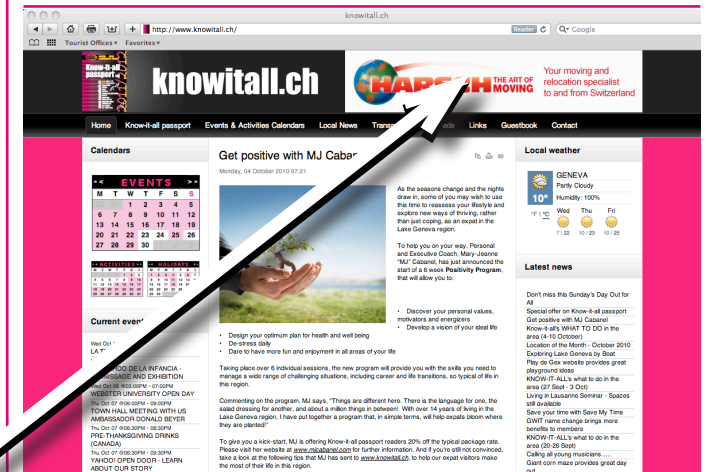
knowitall.ch

http://www.knowitall.ch/

Reader

Google

Tourist Offices ▾ Favorites ▾

Know-it-all passport

knowitall.ch

HARSCH THE ART OF MOVING

Your moving and relocation specialist to and from Switzerland

Home | Know-it-all passport | Events & Activities Calendars | Local News | Trans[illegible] | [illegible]ads | Links | Guestbook | Contact

Calendars

EVENTS

| M | T | W | T | F | S | S |
|---|---|---|---|---|---|---|
| | | | | 1 | 2 | 3 |
| 4 | 5 | 6 | 7 | 8 | 9 | 10 |
| 11 | 12 | 13 | 14 | 15 | 16 | 17 |
| 18 | 19 | 20 | 21 | 22 | 23 | 24 |
| 25 | 26 | 27 | 28 | 29 | 30 | 31 |

ACTIVITIES

HOLIDAYS

Current even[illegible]

Wed Oct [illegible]
LA T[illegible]

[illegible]NDO DE LA INFANCIA - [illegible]BASSADE AND EXHIBITION

Wed Oct 06 @03:00PM - 07:00PM
WEBSTER UNIVERSITY OPEN DAY

Thu Oct 07 @06:00PM - 09:00PM
TOWN HALL MEETING WITH US AMBASSADOR DONALD BEYER

Thu Oct 07 @06:30PM - 08:30PM
PRE-THANKSGIVING DRINKS (CANADA)

Thu Oct 07 @06:30PM - 09:30PM
YAHOO! OPEN DOOR - LEARN ABOUT OUR STORY

Get positive with MJ Caban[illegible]

Monday, 04 October 2010 07:21

As the seasons change and the nights draw in, some of you may wish to use this time to reassess your lifestyle and explore new ways of thriving, rather than just coping, as an expat in the Lake Geneva region.

To help you on your way, Personal and Executive Coach, Mary-Jeanne "MJ" Cabanel, has just announced the start of a 6 week Positivity Program, that will allow you to:

• Discover your personal values, motivators and energizers
• Develop a vision of your ideal life

• Design your optimum plan for health and well being
• De-stress daily
• Dare to have more fun and enjoyment in all areas of your life

Taking place over 6 individual sessions, the new program will provide you with the skills you need to manage a wide range of challenging situations, including career and life transitions, so typical of life in this region.

Commenting on the program, MJ says, "Things are different here. There is the language for one, the salad dressing for another, and about a million things in between! With over 14 years of living in the Lake Geneva region, I have put together a program that, in simple terms, will help expats bloom where they are planted!"

To give you a kick-start, MJ is offering Know-it-all passport readers 20% off the typical package rate. Please visit her website at www.micabanel.com for further information. And if you're still not convinced, take a look at the following tips that MJ has sent to www.knowitall.ch, to help our expat visitors make the most of their life in this region.

Local weather

GENEVA
Partly Cloudy
10°
Humidity: 100%
°F | °C
Wed Thu Fri
7 | 22 10 | 23 10 | 25

Latest news

Don't miss this Sunday's Day Out for All
Special offer on Know-it-all passport
Get positive with MJ Cabanel
Know-it-all's WHAT TO DO in the area (4-10 October)
Location of the Month - October 2010
Exploring Lake Geneva by Boat
Pay de Gex website provides great playground ideas
KNOW-IT-ALL's what to do in the area (27 Sept - 3 Oct)
Living in Lausanne Seminar - Spaces still available
Save your time with Save My Time
GWIT name change brings more benefits to members
KNOW-IT-ALL's what to do in the area (20-26 Sept)
Calling all young musicians.....
Giant corn maze provides great day out